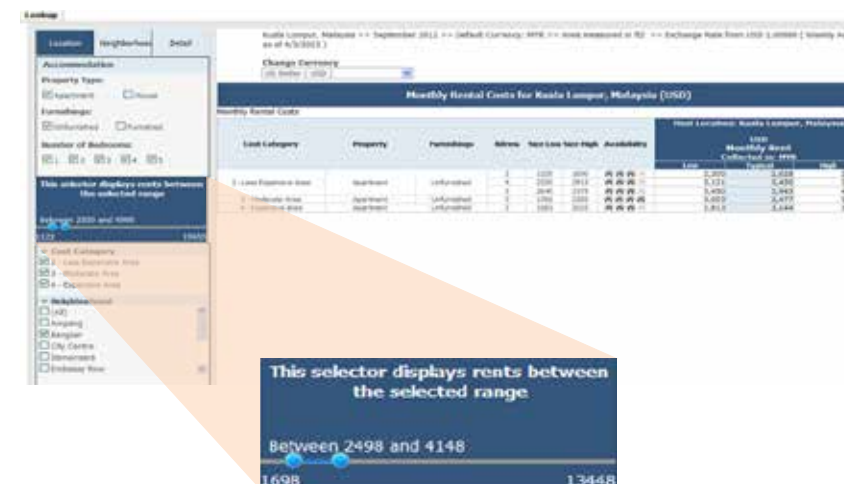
Lookup

Location Neighborhood Detail

Accommodation

Property Type:

Apartment House

Furnishings:

Unfurnished Furnished

Number of Bedrooms:

1 2 3 4 5

This selector displays rents between the selected range

Between 2498 and 4148

1698 13448

Cost Category

1 - Less Expensive Area

2 - Moderate Area

3 - Expensive Area

Neighborhood

(All)

Ampang

Bangsar

City Centre

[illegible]

Embassy Row

Kuala Lumpur, Malaysia >> September 2012 >> Default Currency: MYR >> Areas measured in ft2 >> Exchange Rate from USD 1.00000 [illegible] as of 6/3/2013 )

Change Currency

US Dollar ( USD )

Monthly Rental Costs for Kuala Lumpur, Malaysia (USD)

Monthly Rental Costs

| Cost Category | Property | Furnishings | Bdrms | Size Low | Size High | Availability | Low | Typical | High |
|---|---|---|---|---|---|---|---|---|---|
| 1 - Less Expensive Area | Apartment | Unfurnished | 3 | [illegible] | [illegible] | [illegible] | 2,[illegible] | 2,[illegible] | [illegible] |
| | | | 4 | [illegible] | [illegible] | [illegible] | 3,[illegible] | 3,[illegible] | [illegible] |
| | | | 5 | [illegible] | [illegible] | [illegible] | 3,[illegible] | 3,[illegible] | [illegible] |
| 2 - Moderate Area | Apartment | Unfurnished | 3 | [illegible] | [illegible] | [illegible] | 3,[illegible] | 3,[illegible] | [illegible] |
| 3 - Expensive Area | Apartment | Unfurnished | 3 | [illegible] | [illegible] | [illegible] | 3,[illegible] | 3,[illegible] | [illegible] |

Host Location: Kuala Lumpur, Malaysia

USD Monthly Rent Collected in: MYR

This selector displays rents between the selected range

Between 2498 and 4148

1698 13448